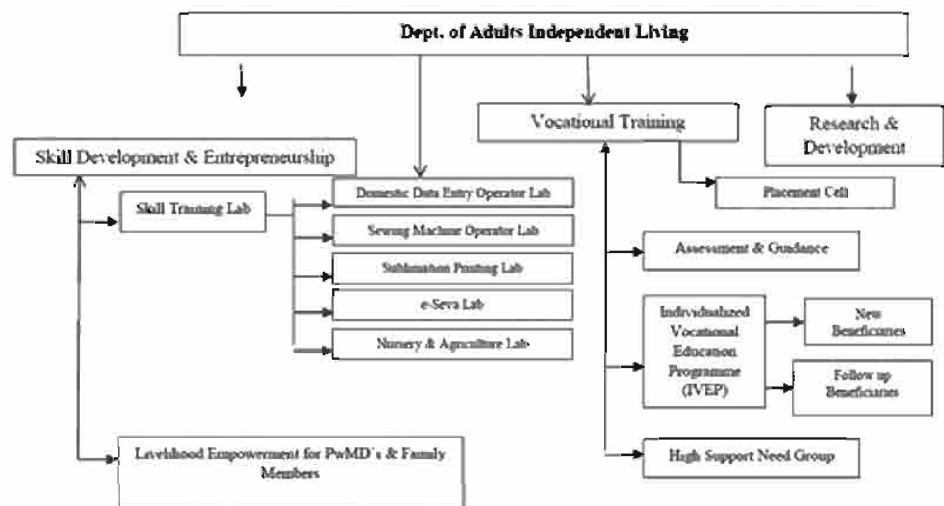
Dept. of Adults Independent Living

Vocational Training

Research & Development

Skill Development & Entrepreneurship

Skill Training Lab

Domestic Data Entry Operator Lab

Sewing Machine Operator Lab

Sublimation Printing Lab

e-Seva Lab

Nursery & Agriculture Lab

Placement Cell

Assessment & Guidance

Individualized Vocational Education Programme (IVEP)

New Beneficiaries

Follow up Beneficiaries

High Support Need Group

Livelihood Empowerment for PwMD's & Family Members